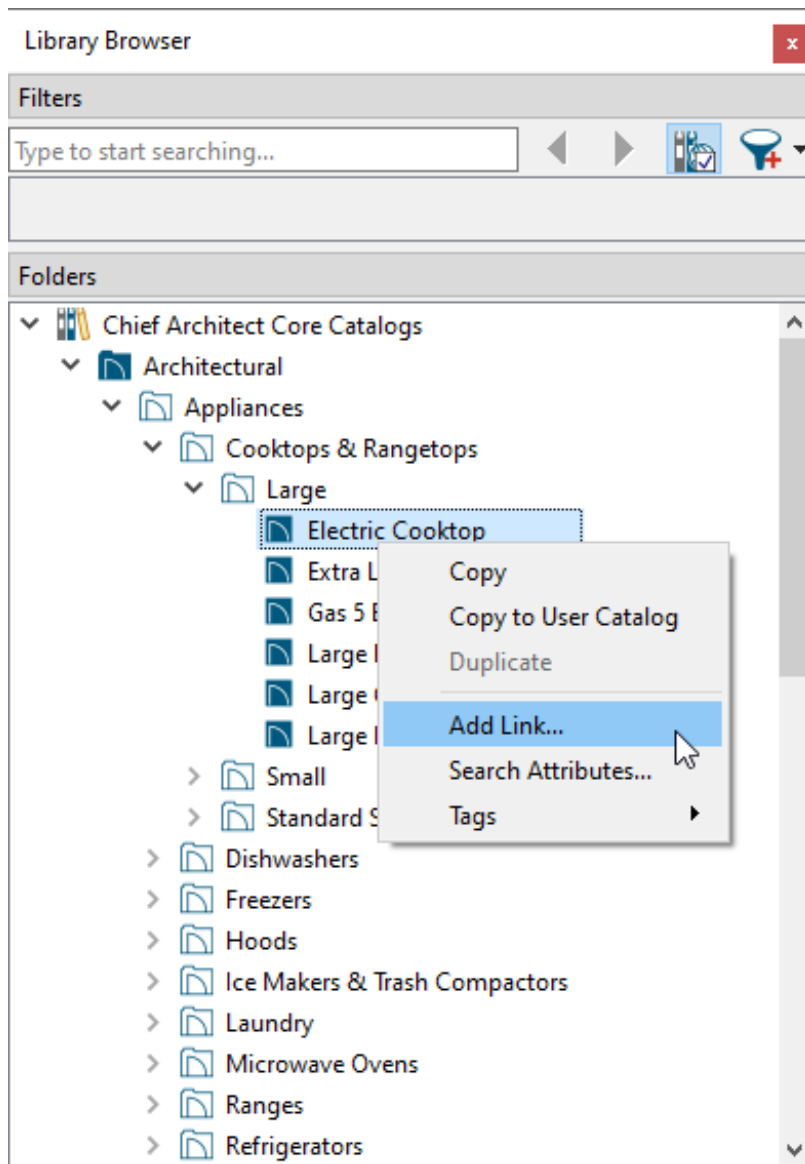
Library Browser

x

Filters

Type to start searching...

Folders

Chief Architect Core Catalogs
Architectural
Appliances
Cooktops & Rangetops
Large
Electric Cooktop
Extra L
Gas 5 E
Large I
Large (
Large I
Small
Standard S
Dishwashers
Freezers
Hoods
Ice Makers & Trash Compactors
Laundry
Microwave Ovens
Ranges
Refrigerators

Copy
Copy to User Catalog
Duplicate
Add Link...
Search Attributes...
Tags